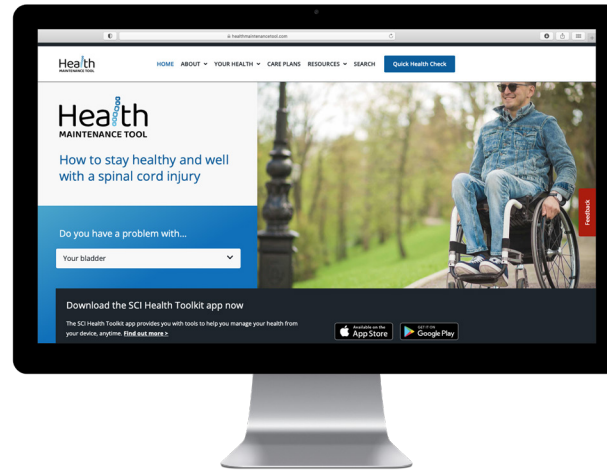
healthmaintenancetool.com

Health MAINTENANCE TOOL

HOME ABOUT YOUR HEALTH CARE PLANS RESOURCES SEARCH Quick Health Check

Health MAINTENANCE TOOL

How to stay healthy and well with a spinal cord injury

Do you have a problem with...

Your bladder

Feedback

Download the SCI Health Toolkit app now

The SCI Health Toolkit app provides you with tools to help you manage your health from your device, anytime. Find out more >

Available on the App Store

GET IT ON Google Play